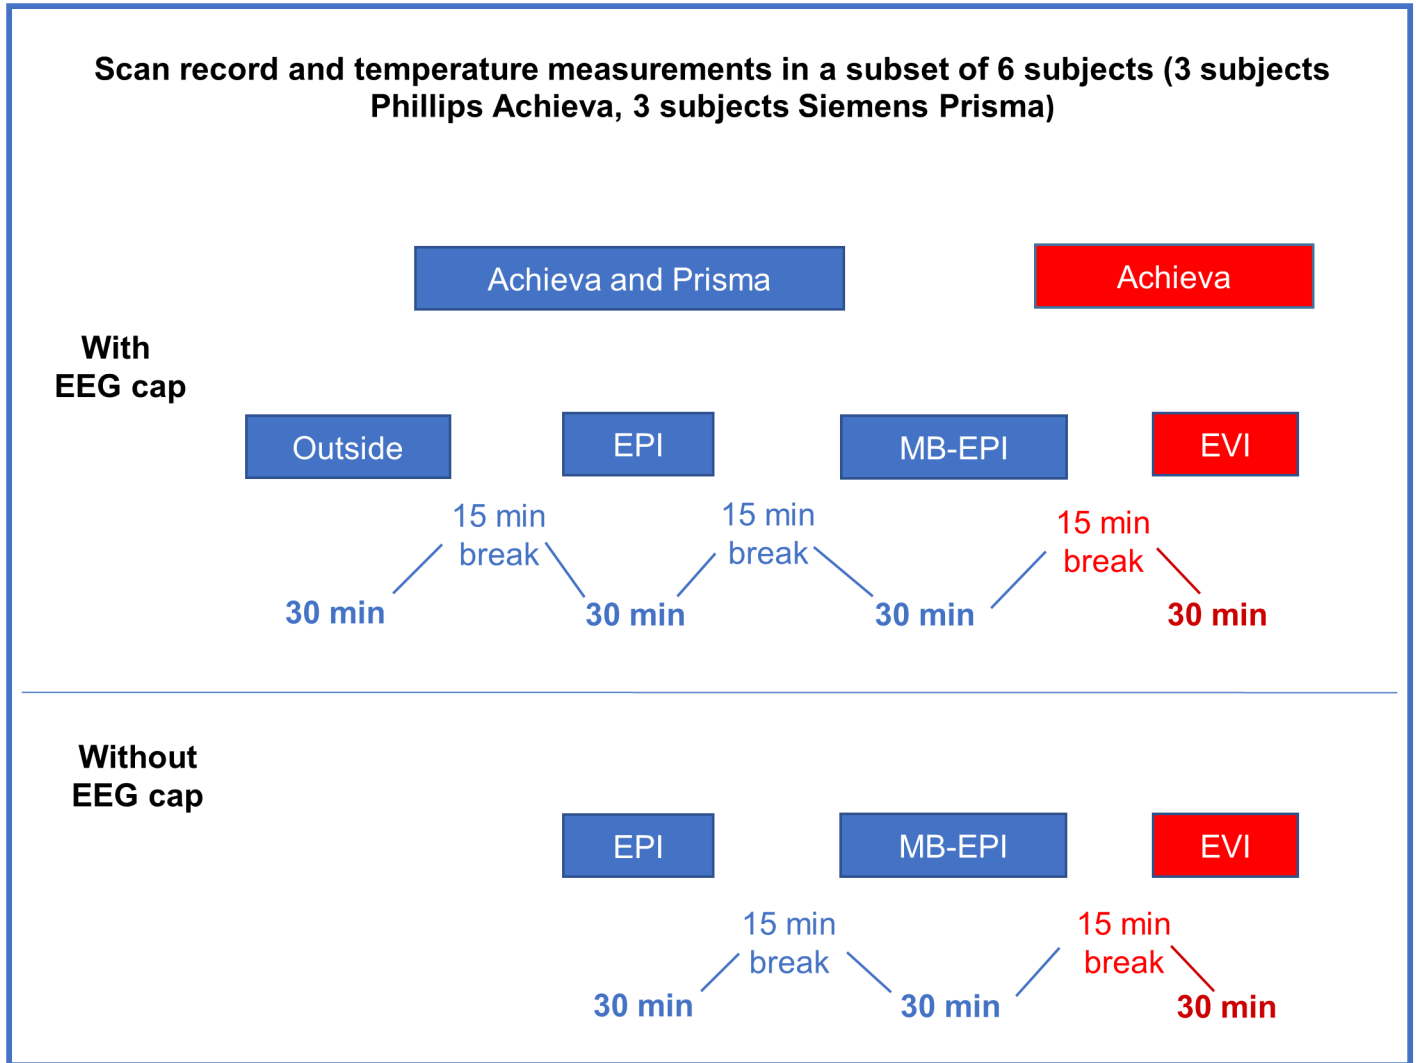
Scan record and temperature measurements in a subset of 6 subjects (3 subjects Phillips Achieva, 3 subjects Siemens Prisma)

Achieva and Prisma

Achieva

With EEG cap

Outside

EPI

MB-EPI

EVI

15 min break

15 min break

15 min break

30 min

30 min

30 min

30 min

Without EEG cap

EPI

MB-EPI

EVI

15 min break

15 min break

30 min

30 min

30 min